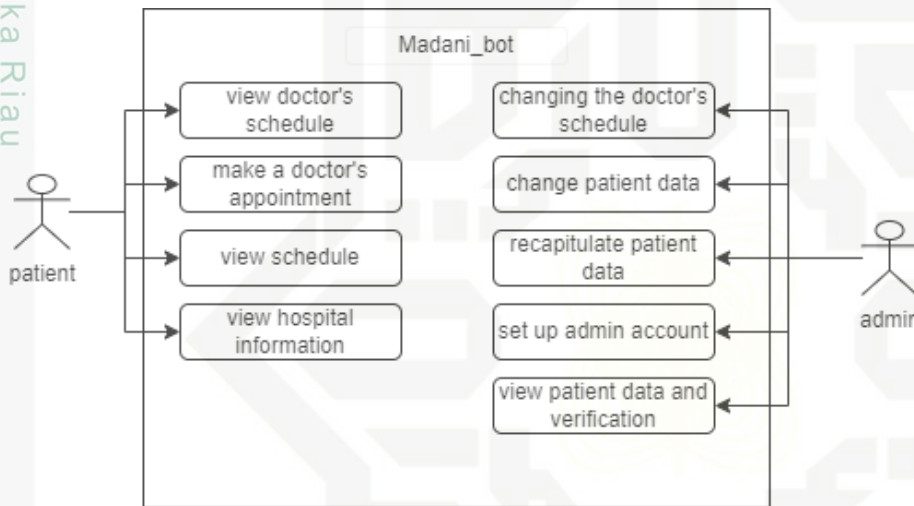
ka Riau

Madani_bot

view doctor's schedule

make a doctor's appointment

view schedule

view hospital information

changing the doctor's schedule

change patient data

recapitulate patient data

set up admin account

view patient data and verification

patient

admin